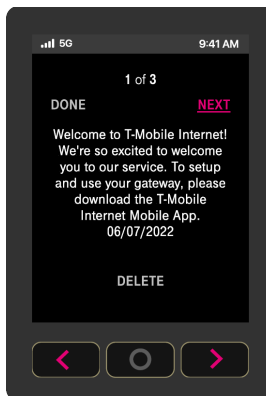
5G 9:41 AM

1 of 3

DONE NEXT

Welcome to T-Mobile Internet! We're so excited to welcome you to our service. To setup and use your gateway, please download the T-Mobile Internet Mobile App. 06/07/2022

DELETE